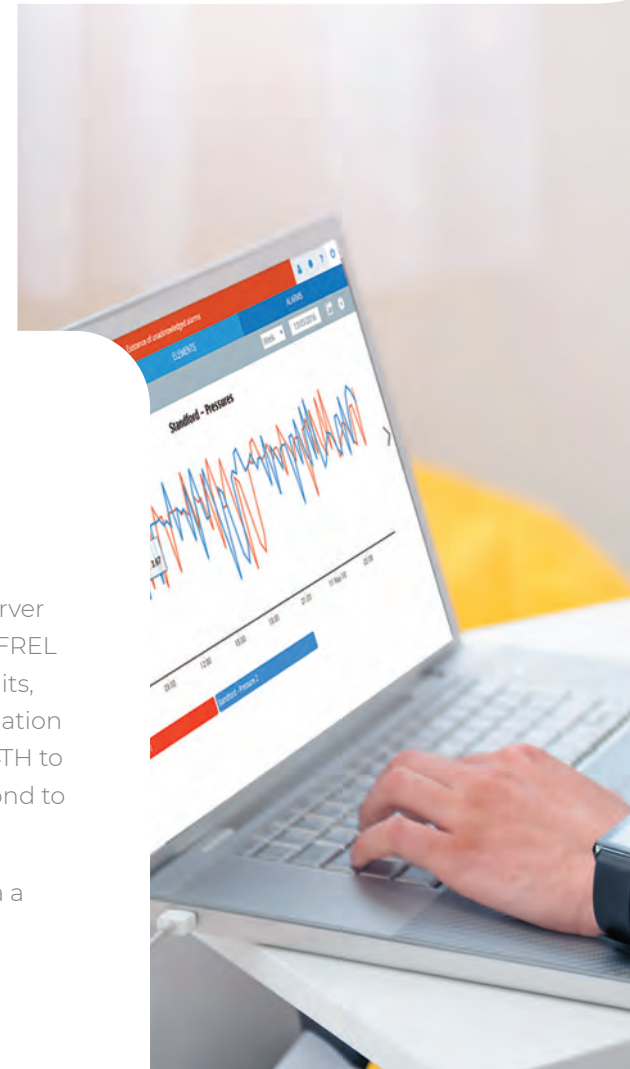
Existence of unacknowledged alarms

ELEMENTS

ALARMS

Week

13/03/2016

Standford - Pressures

3.67

09:00

12:00

15:00

18:00

21:00

11 Mar 16

03:00

Standford - Pressure 2

rver
FREL
its,
ation
TH to
ond to

a